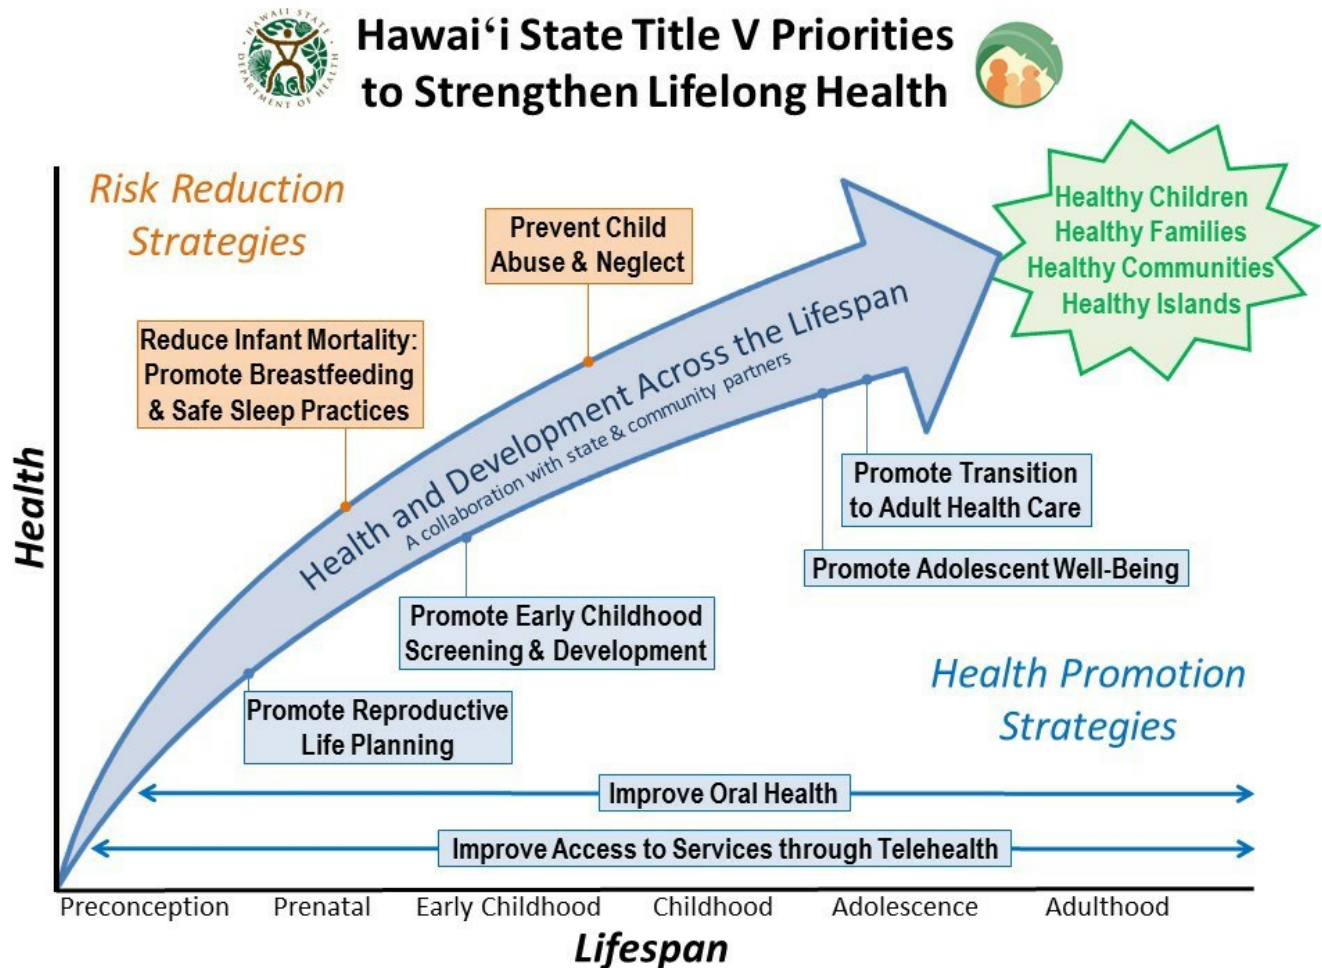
HAWAII STATE DEPARTMENT OF HEALTH

Hawaiʻi State Title V Priorities to Strengthen Lifelong Health

Risk Reduction Strategies

Prevent Child Abuse & Neglect

Reduce Infant Mortality: Promote Breastfeeding & Safe Sleep Practices

Healthy Children
Healthy Families
Healthy Communities
Healthy Islands

Health and Development Across the Lifespan
A collaboration with state & community partners

Health

Promote Transition to Adult Health Care

Promote Adolescent Well-Being

Promote Early Childhood Screening & Development

Promote Reproductive Life Planning

Health Promotion Strategies

Improve Oral Health

Improve Access to Services through Telehealth

Preconception Prenatal Early Childhood Childhood Adolescence Adulthood

Lifespan